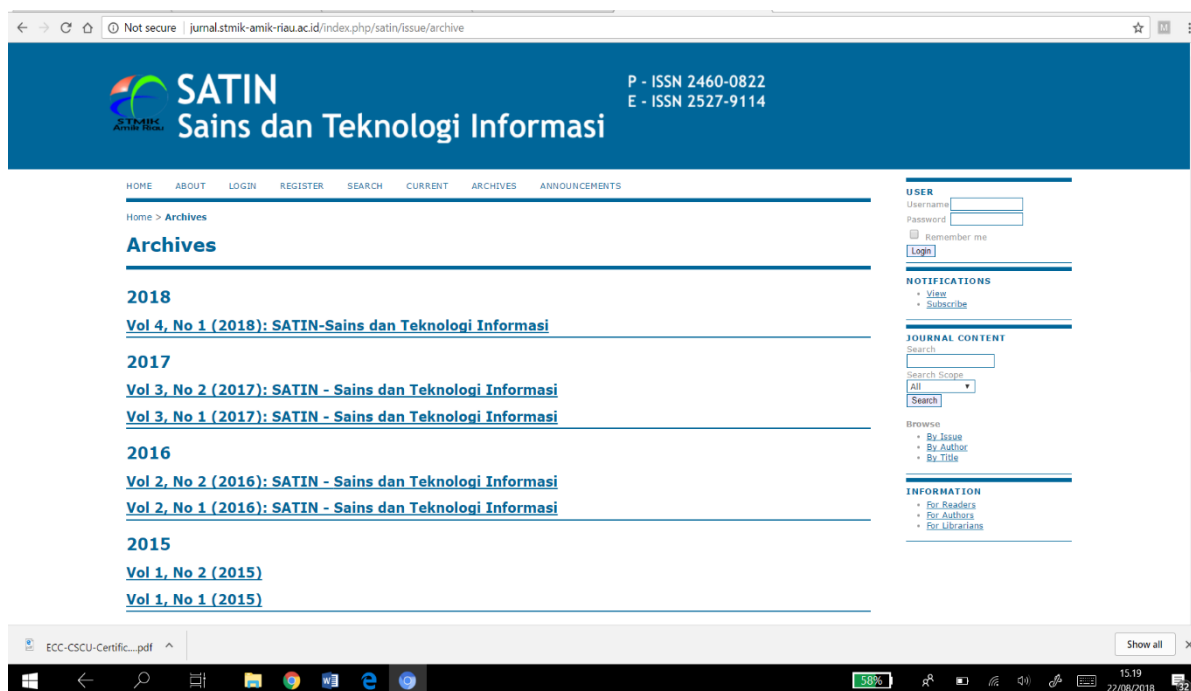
Not secure | jurnal.stmik-amik-riau.ac.id/index.php/satin/issue/archive

STMIK Amik Riau
SATIN
Sains dan Teknologi Informasi

P - ISSN 2460-0822
E - ISSN 2527-9114

HOME ABOUT LOGIN REGISTER SEARCH CURRENT ARCHIVES ANNOUNCEMENTS

Home > Archives

Archives

2018

Vol 4, No 1 (2018): SATIN-Sains dan Teknologi Informasi

2017

Vol 3, No 2 (2017): SATIN - Sains dan Teknologi Informasi

Vol 3, No 1 (2017): SATIN - Sains dan Teknologi Informasi

2016

Vol 2, No 2 (2016): SATIN - Sains dan Teknologi Informasi

Vol 2, No 1 (2016): SATIN - Sains dan Teknologi Informasi

2015

Vol 1, No 2 (2015)

Vol 1, No 1 (2015)

USER
Username
Password
Remember me
Login

NOTIFICATIONS
• View
• Subscribe

JOURNAL CONTENT
Search
Search Scope
All
Search

Browse
• By Issue
• By Author
• By Title

INFORMATION
• For Readers
• For Authors
• For Librarians

ECC-CSCU-Certific....pdf
Show all

58%
15.19
22/08/2018